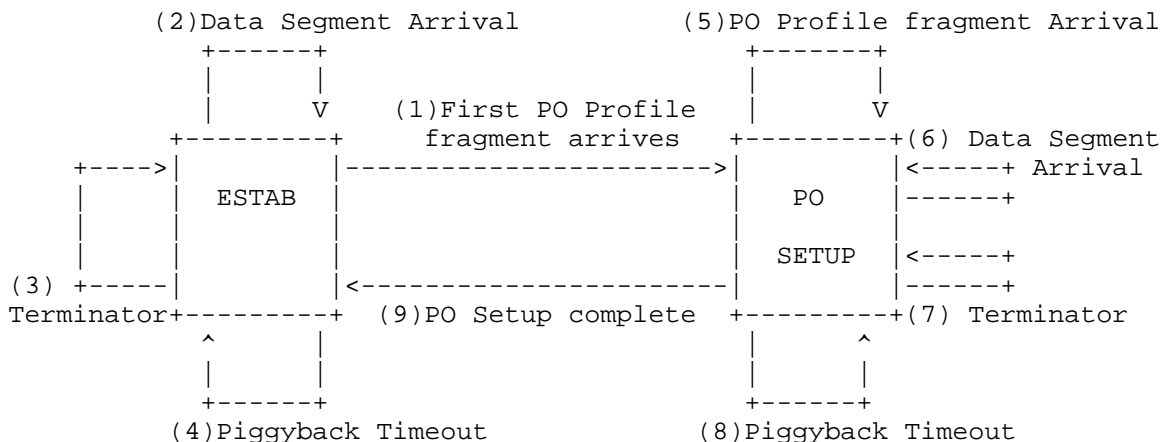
(2)Data Segment Arrival
(5)PO Profile fragment Arrival
(1)First PO Profile fragment arrives
(6) Data Segment Arrival
ESTAB
PO
SETUP
(3) Terminator
(9)PO Setup complete
(7) Terminator
(4)Piggyback Timeout
(8)Piggyback Timeout